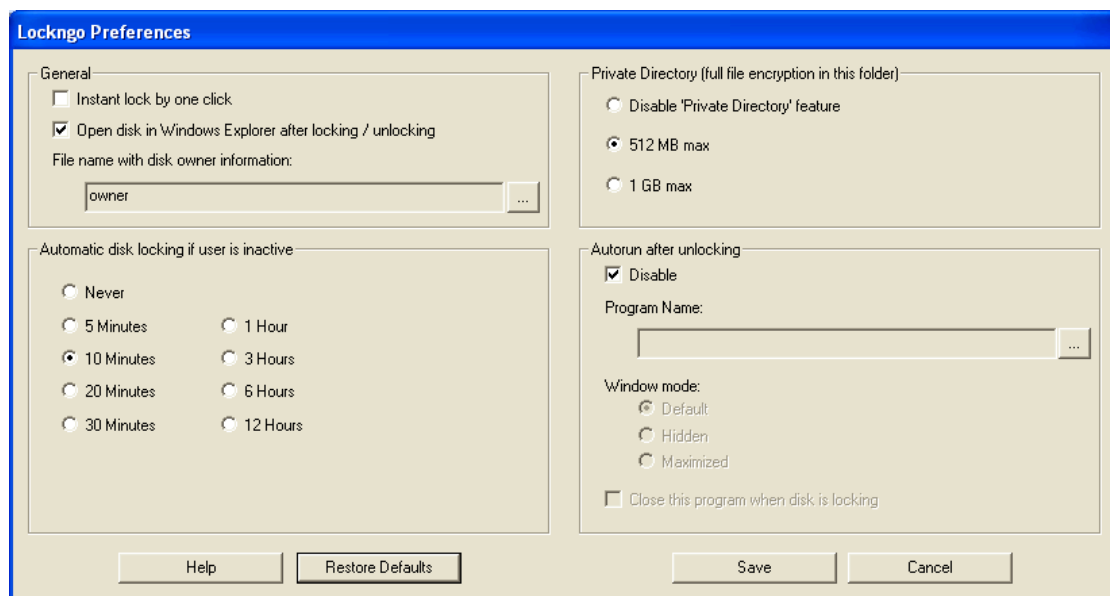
Lockngo Preferences

General

Instant lock by one click

Open disk in Windows Explorer after locking / unlocking

File name with disk owner information:

owner

...

Automatic disk locking if user is inactive

Never

5 Minutes

10 Minutes

20 Minutes

30 Minutes

1 Hour

3 Hours

6 Hours

12 Hours

Private Directory (full file encryption in this folder)

Disable 'Private Directory' feature

512 MB max

1 GB max

Autorun after unlocking

Disable

Program Name:

...

Window mode:

Default

Hidden

Maximized

Close this program when disk is locking

Help

Restore Defaults

Save

Cancel